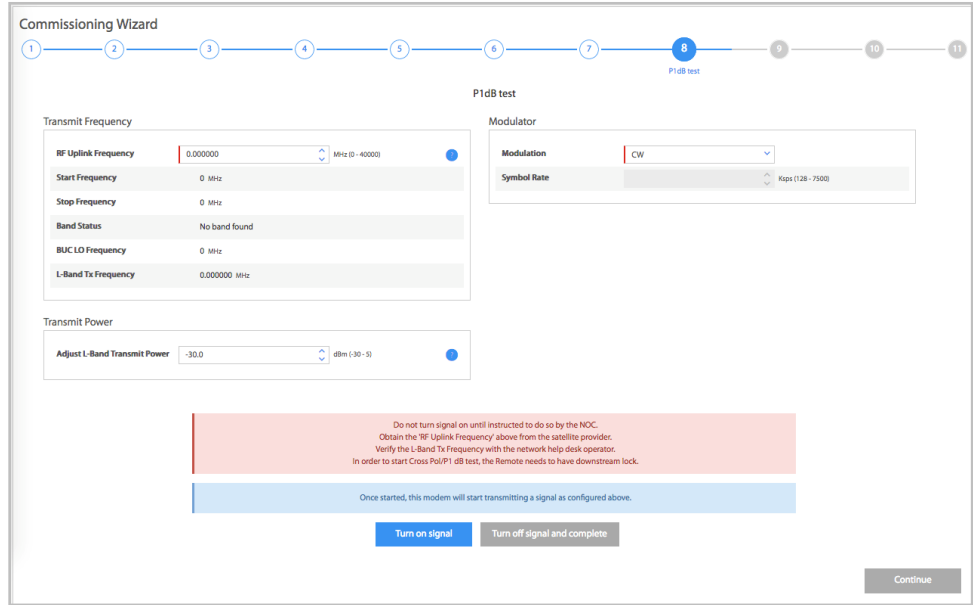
Commissioning Wizard

1 2 3 4 5 6 7 8 9 10 11

P1dB test

P1dB test

Transmit Frequency

| | | |
|---|---|---|
| RF Uplink Frequency | 0.000000 | MHz (0 - 40000) |
| Start Frequency | 0 MHz | |
| Stop Frequency | 0 MHz | |
| Band Status | No band found | |
| BUC LO Frequency | 0 MHz | |
| L-Band Tx Frequency | 0.000000 MHz | |

Modulator

| | | |
|---|---|---|
| Modulation | CW | |
| Symbol Rate | | Ksps (128 - 7500) |

Transmit Power

| | | |
|---|---|---|
| Adjust L-Band Transmit Power | -30.0 | dBm (-30 - 5) |

Do not turn signal on until instructed to do so by the NOC.
Obtain the 'RF Uplink Frequency' above from the satellite provider.
Verify the L-Band Tx Frequency with the network help desk operator.
In order to start Cross Pol/P1 dB test, the Remote needs to have downstream lock.

Once started, this modem will start transmitting a signal as configured above.

Turn on signal
Turn off signal and complete

Continue